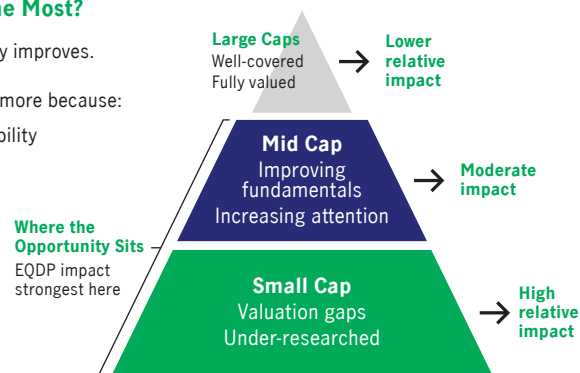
he Most?

y improves.

more because:

bility

Large Caps
Well-covered
Fully valued

Lower relative impact

Mid Cap
Improving fundamentals
Increasing attention

Moderate impact

Where the Opportunity Sits
EQDP impact strongest here

Small Cap
Valuation gaps
Under-researched

High relative impact